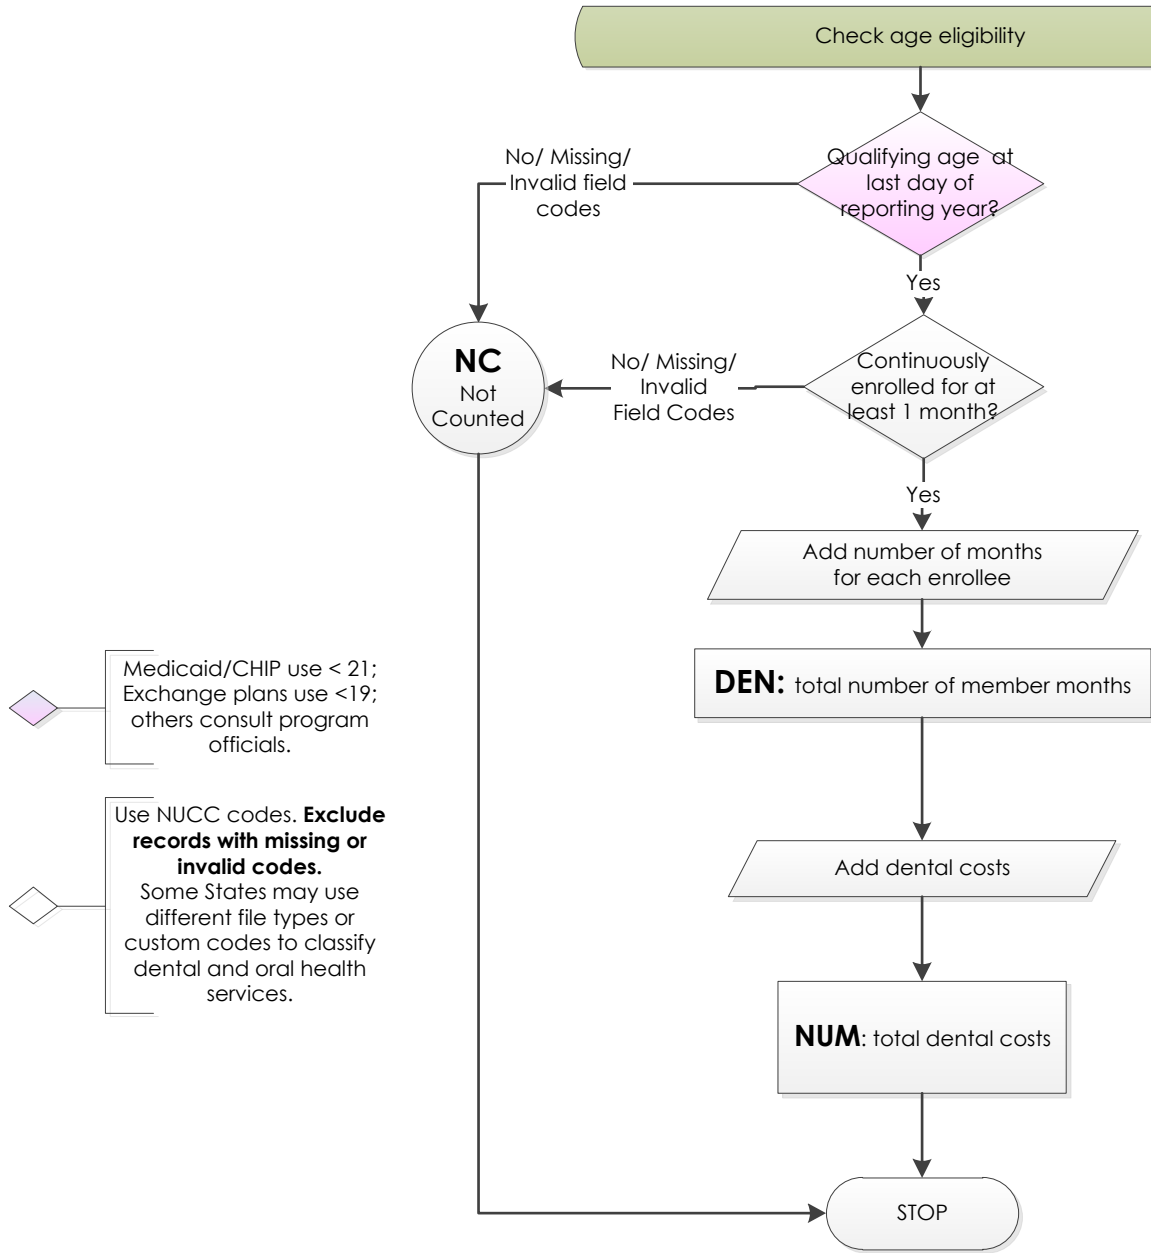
Check age eligibility

Qualifying age at last day of reporting year?

No/ Missing/ Invalid field codes

Yes

NC
Not Counted

No/ Missing/ Invalid Field Codes

Continuously enrolled for at least 1 month?

Yes

Add number of months for each enrollee

DEN: total number of member months

Add dental costs

NUM: total dental costs

STOP

Medicaid/CHIP use < 21; Exchange plans use <19; others consult program officials.

Use NUCC codes. **Exclude records with missing or invalid codes.** Some States may use different file types or custom codes to classify dental and oral health services.